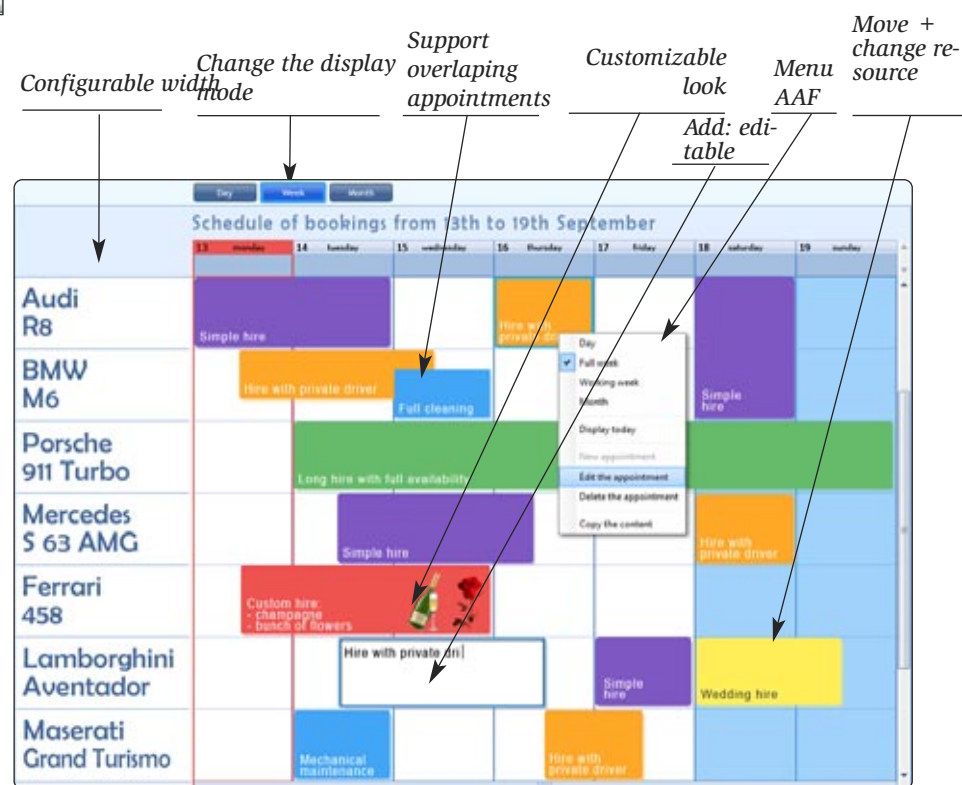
Configurable width

Change the display mode

Support overlaping appointments

Customizable look

Menu AAF

Move + change resource

Add: editable

Day Week Month

Schedule of bookings from 13th to 19th September

13 monday | 14 tuesday | 15 wednesday | 16 thursday | 17 friday | 18 saturday | 19 sunday

Audi R8

Simple hire

Hire with private driver

BMW M6

Hire with private driver

Full cleaning

Simple hire

Porsche 911 Turbo

Long hire with full availability

Mercedes S 63 AMG

Simple hire

Hire with private driver

Ferrari 458

Custom hire:
- champagne
- bunch of flowers

Lamborghini Aventador

Hire with private dri

Simple hire

Wedding hire

Maserati Grand Turismo

Mechanical maintenance

Hire with private driver

Day
Full week
Working week
Month
Display today
New appointment
Edit the appointment
Delete the appointment
Copy the content